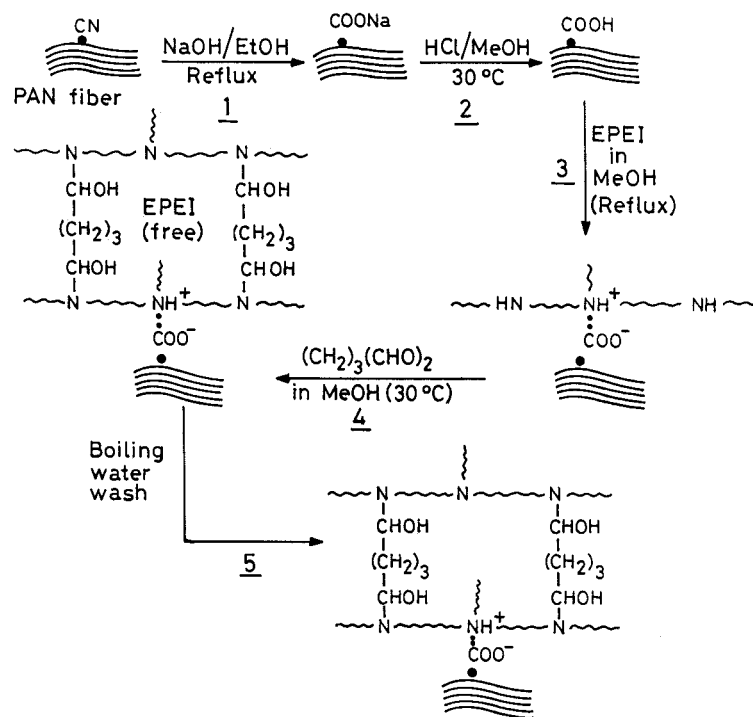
CN

PAN fiber

NaOH/EtOH
Reflux
1

COONa

HCl/MeOH
30 °C
2

COOH

EPEI
in
MeOH
(Reflux)
3

HN
$NH^+$
NH
$COO^-$

$(CH_2)_3(CHO)_2$
in MeOH (30 °C)
4

N
N
N
CHOH
CHOH
$(CH_2)_3$
$(CH_2)_3$
CHOH
CHOH
EPEI
(free)
N
$NH^+$
N
$COO^-$

Boiling
water
wash

5

N
N
N
CHOH
CHOH
$(CH_2)_3$
$(CH_2)_3$
CHOH
CHOH
N
$NH^+$
N
$COO^-$